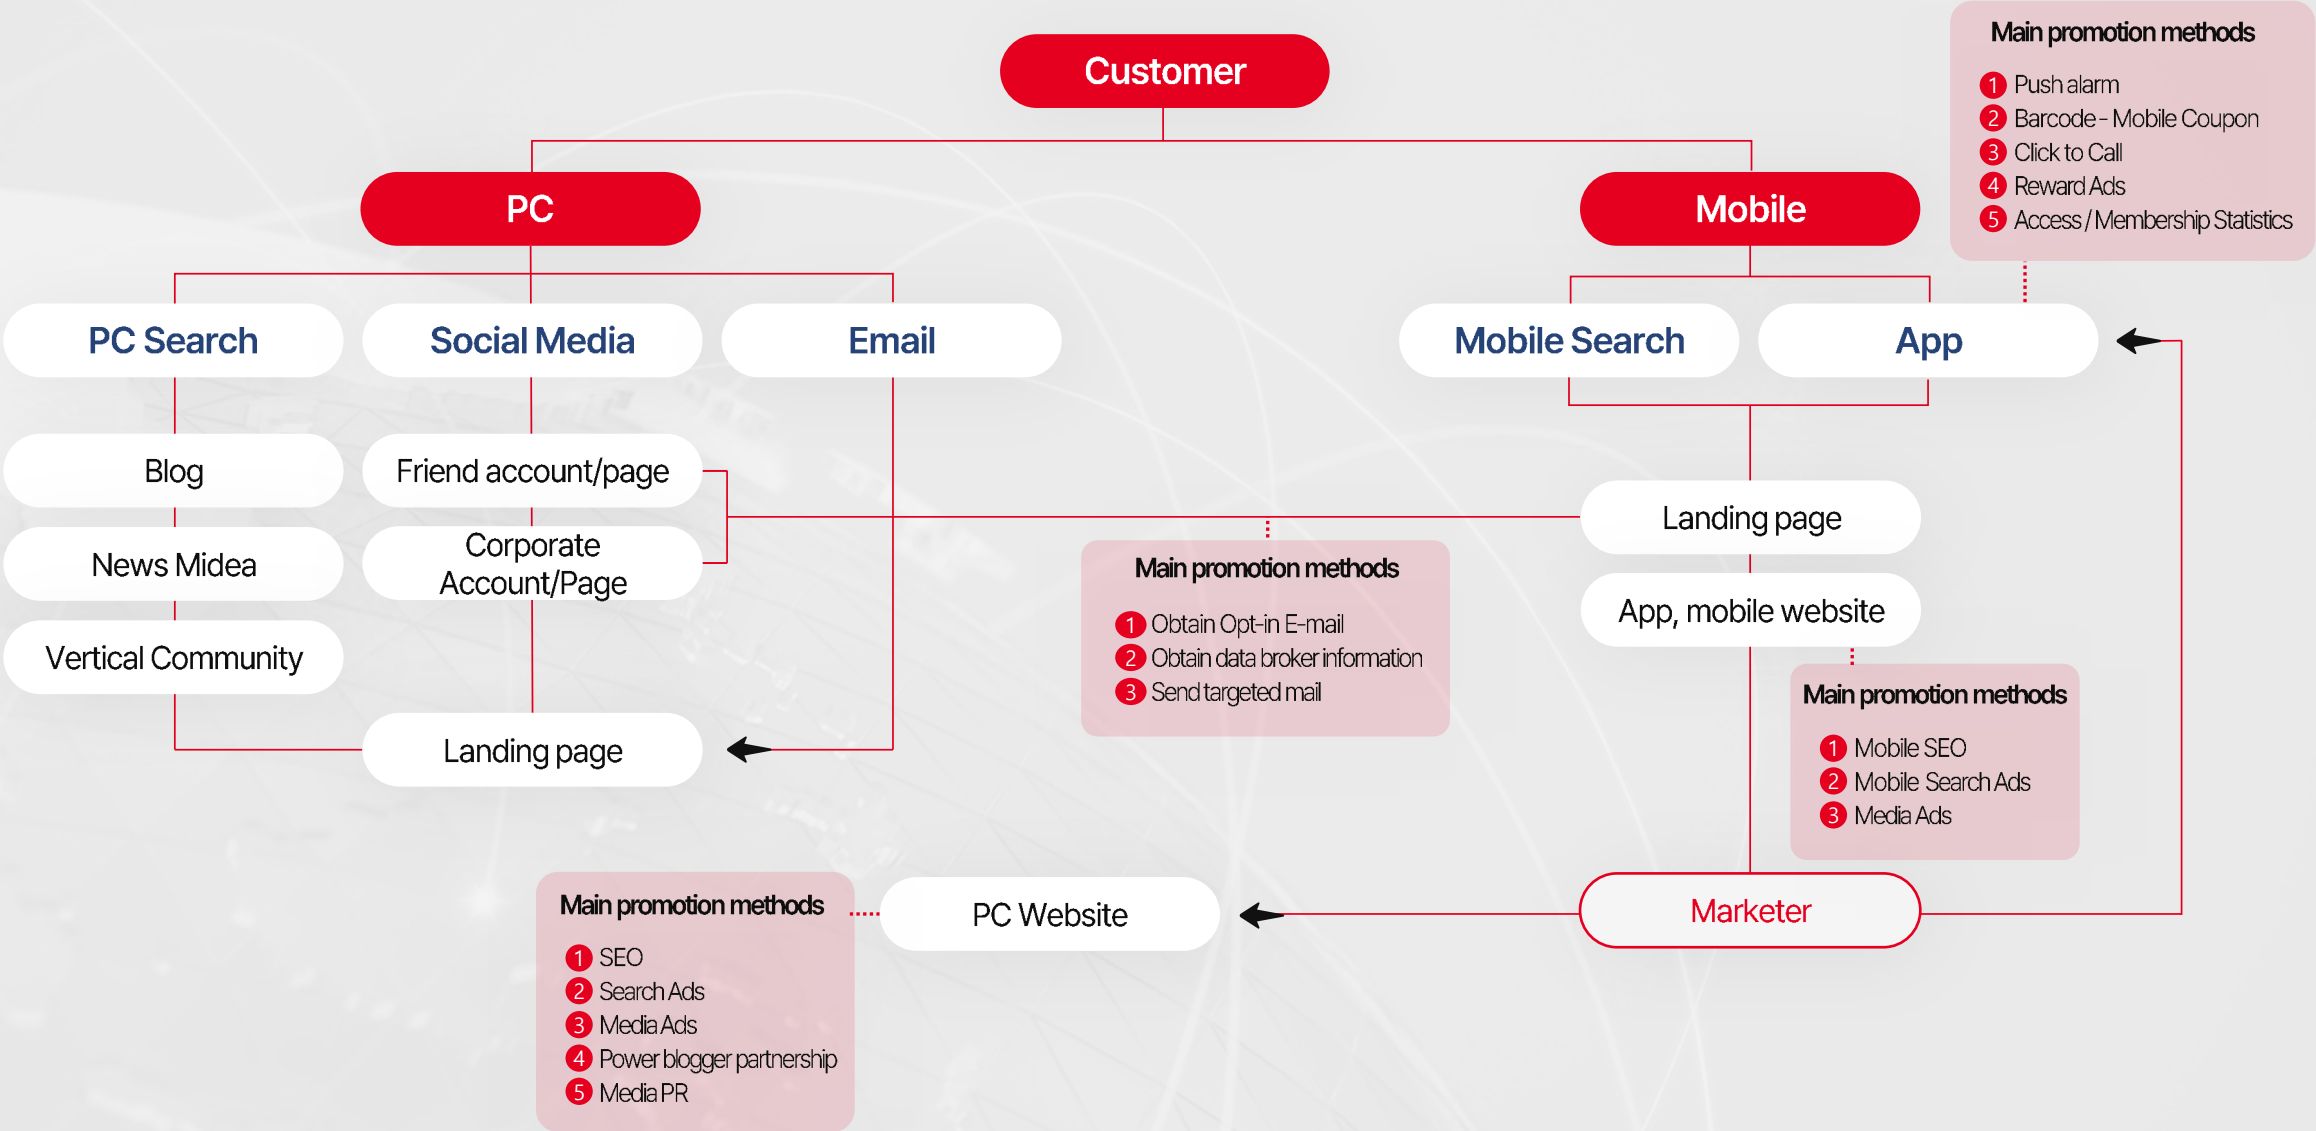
Main promotion methods
1 Push alarm
2 Barcode - Mobile Coupon
3 Click to Call
4 Reward Ads
5 Access / Membership Statistics

Customer

PC

Mobile

PC Search

Social Media

Email

Mobile Search

App

Blog

Friend account/page

News Midea

Corporate Account/Page

Vertical Community

Landing page

Landing page

App, mobile website

Main promotion methods
1 Obtain Opt-in E-mail
2 Obtain data broker information
3 Send targeted mail

Main promotion methods
1 Mobile SEO
2 Mobile Search Ads
3 Media Ads

Main promotion methods
1 SEO
2 Search Ads
3 Media Ads
4 Power blogger partnership
5 Media PR

PC Website

Marketer